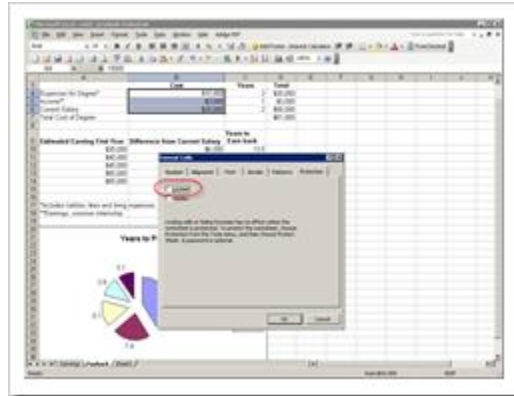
Cost
Years
Total
Expenses for Degree*
Income**
Current Salary
Total Cost of Degree
Years to Earn back
Estimated Earning First Year
Difference from Current Salary
*Includes tuition, fees and living expenses
**Earnings, summer internship
Years to P
Format Cells
Number
Alignment
Font
Border
Patterns
Protection
Locked
Hidden
OK
Cancel
Payback
Sheet3
Ready